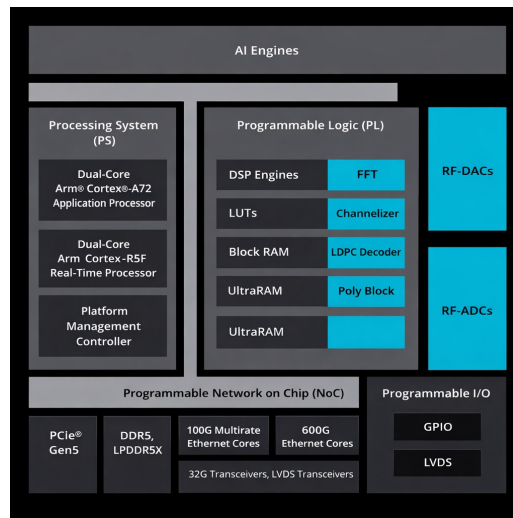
AI Engines

Processing System (PS)

Dual-Core Arm® Cortex®-A72 Application Processor

Dual-Core Arm Cortex-R5F Real-Time Processor

Platform Management Controller

Programmable Logic (PL)

DSP Engines

FFT

LUTs

Channelizer

Block RAM

LDPC Decoder

UltraRAM

Poly Block

UltraRAM

RF-DACs

RF-ADCs

Programmable Network on Chip (NoC)

Programmable I/O

GPIO

LVDS

PCIe® Gen5

DDR5, LPDDR5X

100G Multirate Ethernet Cores

600G Ethernet Cores

32G Transceivers, LVDS Transceivers